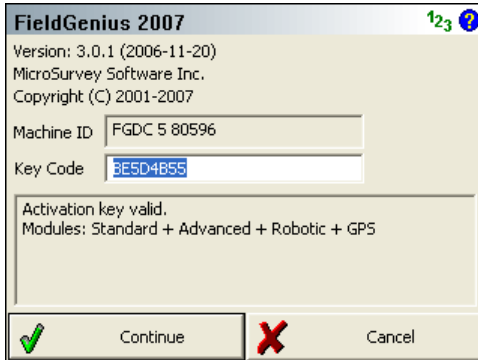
FieldGenius 2007

$1_{2}3$ ?

Version: 3.0.1 (2006-11-20)
MicroSurvey Software Inc.
Copyright (C) 2001-2007

Machine ID FGDC 5 80596

Key Code 8E5D4B55

Activation key valid.
Modules: Standard + Advanced + Robotic + GPS

Continue

Cancel